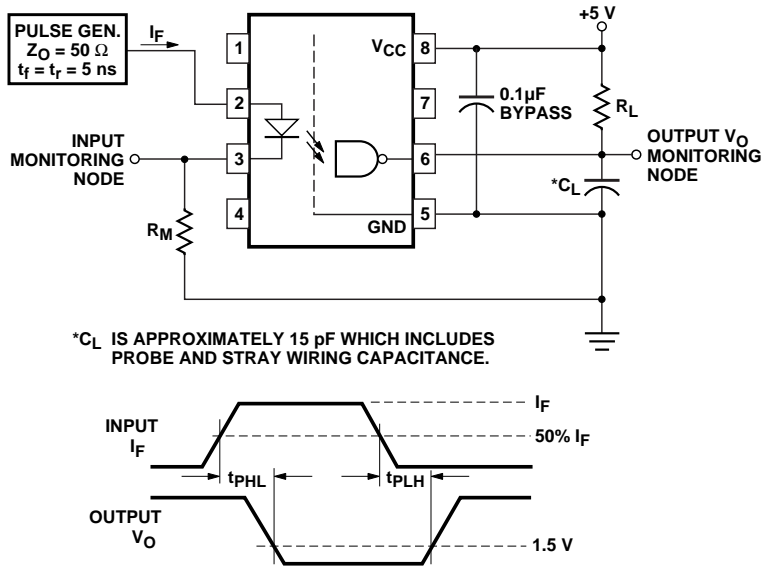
PULSE GEN.
$Z_O = 50\ \Omega$
$t_f = t_r = 5$ ns

$I_F$

1
2
3
4

$V_{CC}$ 8
7
6
GND 5

+5 V

0.1µF BYPASS

$R_L$

INPUT MONITORING NODE

OUTPUT $V_O$ MONITORING NODE

$*C_L$

$R_M$

$*C_L$ IS APPROXIMATELY 15 pF WHICH INCLUDES PROBE AND STRAY WIRING CAPACITANCE.

INPUT $I_F$

$I_F$

50% $I_F$

$t_{PHL}$

$t_{PLH}$

OUTPUT $V_O$

1.5 V